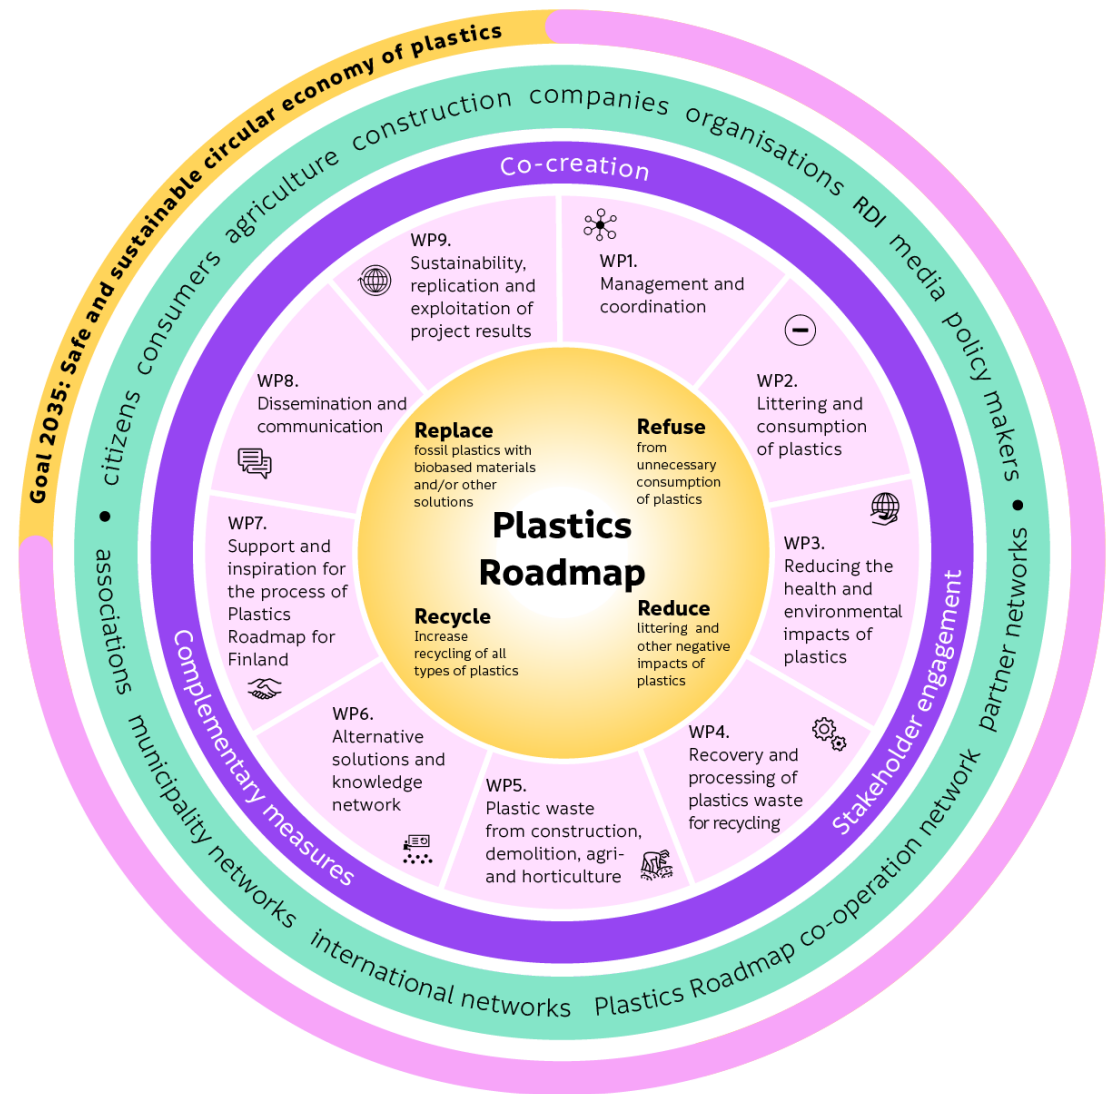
Goal 2035: Safe and sustainable circular economy of plastics

citizens consumers agriculture construction companies organisations RDI media policy makers • partner networks Plastics Roadmap co-operation network international networks municipality networks associations •

Co-creation

Stakeholder engagement

Complementary measures

WP1.
Management and coordination

WP2.
Littering and consumption of plastics

WP3.
Reducing the health and environmental impacts of plastics

WP4.
Recovery and processing of plastics waste for recycling

WP5.
Plastic waste from construction, demolition, agri- and horticulture

WP6.
Alternative solutions and knowledge network

WP7.
Support and inspiration for the process of Plastics Roadmap for Finland

WP8.
Dissemination and communication

WP9.
Sustainability, replication and exploitation of project results

Replace
fossil plastics with biobased materials and/or other solutions

Refuse
from unnecessary consumption of plastics

Plastics Roadmap

Recycle
Increase recycling of all types of plastics

Reduce
littering and other negative impacts of plastics